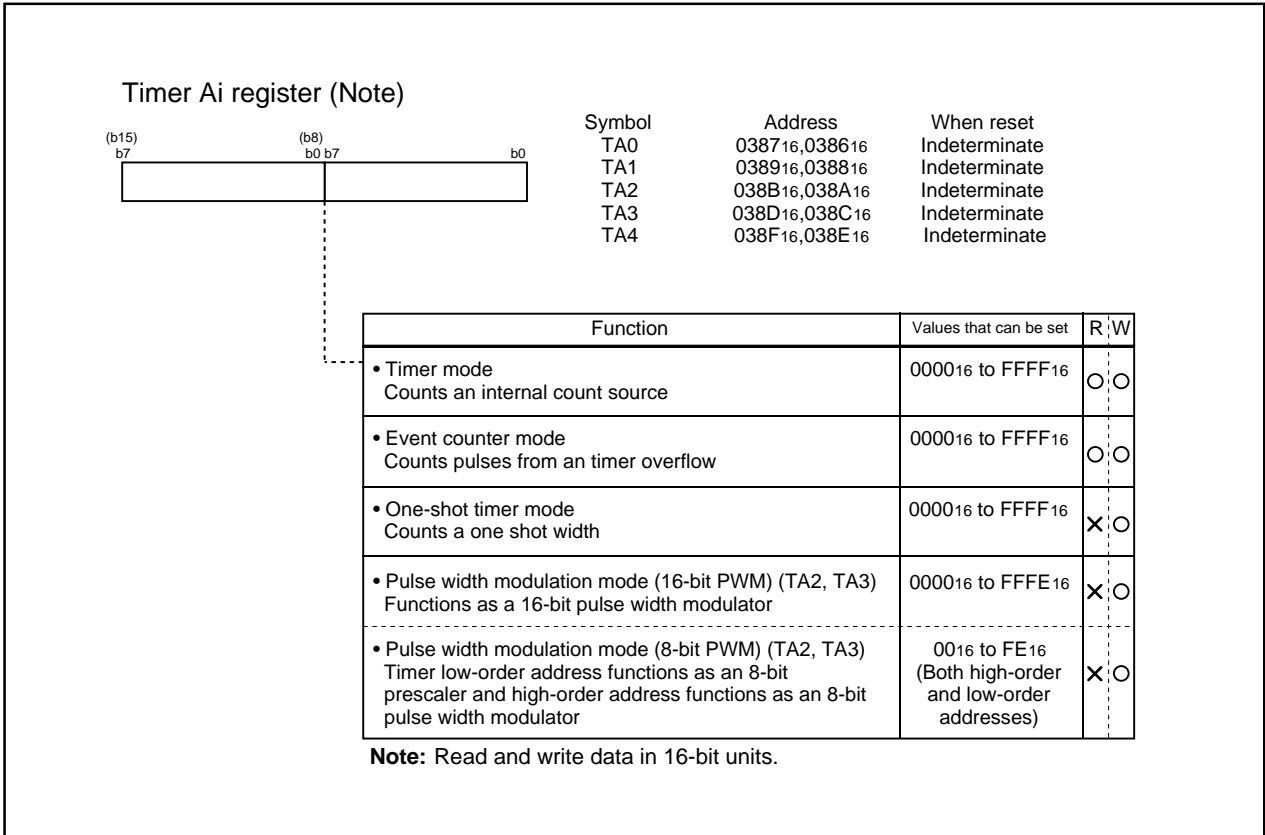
Timer Ai register (Note)

(b15) b7 (b8) b0 b7 b0

| Symbol | Address | When reset |
|---|---|---|
| TA0 | $0387_{16}$,$0386_{16}$ | Indeterminate |
| TA1 | $0389_{16}$,$0388_{16}$ | Indeterminate |
| TA2 | $038B_{16}$,$038A_{16}$ | Indeterminate |
| TA3 | $038D_{16}$,$038C_{16}$ | Indeterminate |
| TA4 | $038F_{16}$,$038E_{16}$ | Indeterminate |

| Function | Values that can be set | R | W |
|---|---|---|---|
| • Timer mode Counts an internal count source | $0000_{16}$ to $FFFF_{16}$ | ○ | ○ |
| • Event counter mode Counts pulses from an timer overflow | $0000_{16}$ to $FFFF_{16}$ | ○ | ○ |
| • One-shot timer mode Counts a one shot width | $0000_{16}$ to $FFFF_{16}$ | × | ○ |
| • Pulse width modulation mode (16-bit PWM) (TA2, TA3) Functions as a 16-bit pulse width modulator | $0000_{16}$ to $FFFE_{16}$ | × | ○ |
| • Pulse width modulation mode (8-bit PWM) (TA2, TA3) Timer low-order address functions as an 8-bit prescaler and high-order address functions as an 8-bit pulse width modulator | $00_{16}$ to $FE_{16}$ (Both high-order and low-order addresses) | × | ○ |

**Note:** Read and write data in 16-bit units.